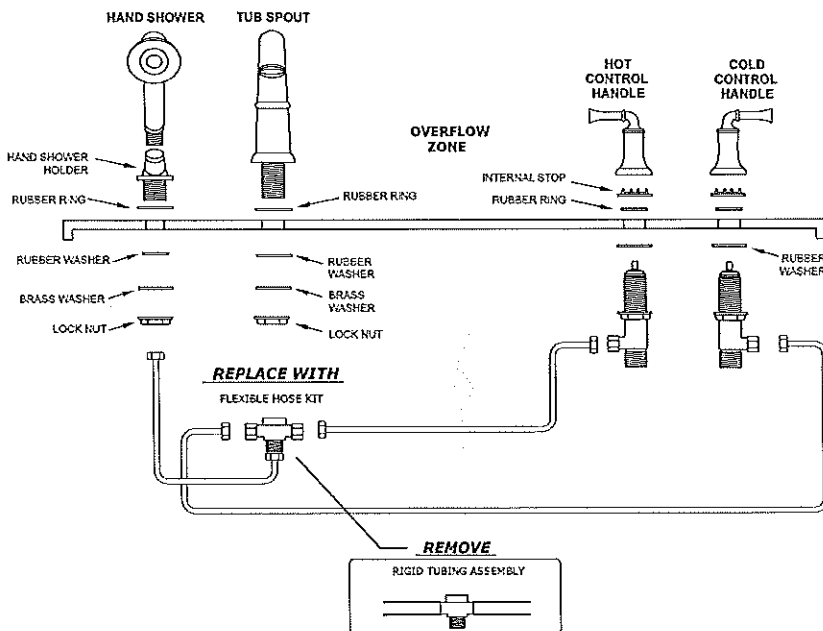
HAND SHOWER
TUB SPOUT
HOT CONTROL HANDLE
COLD CONTROL HANDLE
OVERFLOW ZONE
HAND SHOWER HOLDER
RUBBER RING
RUBBER RING
INTERNAL STOP
RUBBER RING
RUBBER WASHER
RUBBER WASHER
RUBBER WASHER
BRASS WASHER
BRASS WASHER
LOCK NUT
LOCK NUT
REPLACE WITH
FLEXIBLE HOSE KIT
REMOVE
RIGID TUBING ASSEMBLY